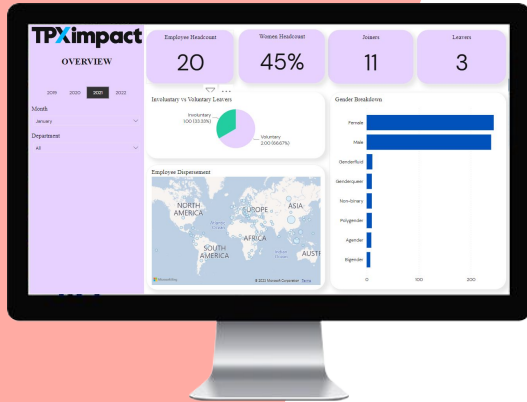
TPXimpact

OVERVIEW

2019 2020 2021 2022

Month

January

Department

All

Employee Headcount

20

Women Headcount

45%

Joiners

11

Leavers

3

Involuntary vs Voluntary Leavers

Involuntary 1.00 (33.33%)

Voluntary 2.00 (66.67%)

Gender Breakdown

Female

Male

Genderfluid

Genderqueer

Non-binary

Polygender

Agender

Bigender

0

100

200

Employee Dispersement

NORTH AMERICA

EUROPE

ASIA

AFRICA

SOUTH AMERICA

AUSTR

Microsoft Bing

© 2022 Microsoft Corporation Terms